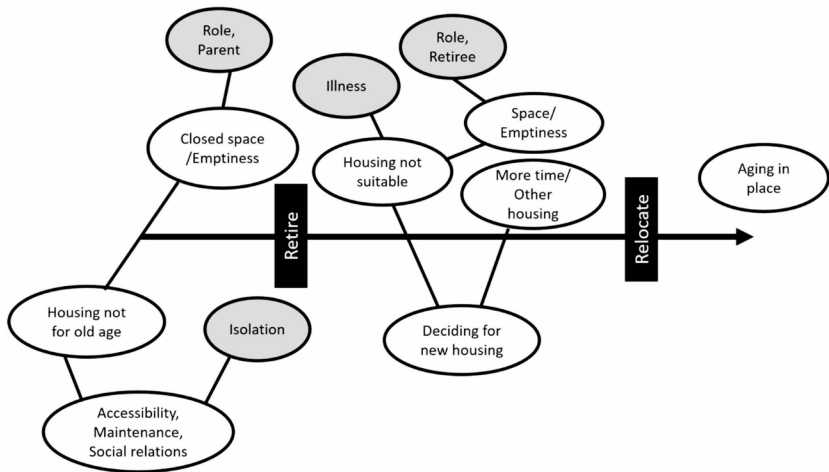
Role, Parent

Role, Retiree

Illness

Closed space /Emptiness

Space/ Emptiness

Housing not suitable

More time/ Other housing

Aging in place

Retire

Relocate

Housing not for old age

Isolation

Deciding for new housing

Accessibility, Maintenance, Social relations